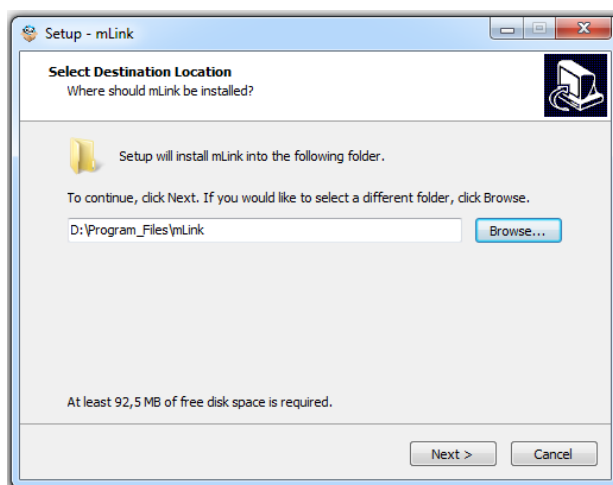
Setup - mLink

Select Destination Location
Where should mLink be installed?

Setup will install mLink into the following folder.

To continue, click Next. If you would like to select a different folder, click Browse.

D:\Program_Files\mLink

Browse...

At least 92,5 MB of free disk space is required.

Next >

Cancel